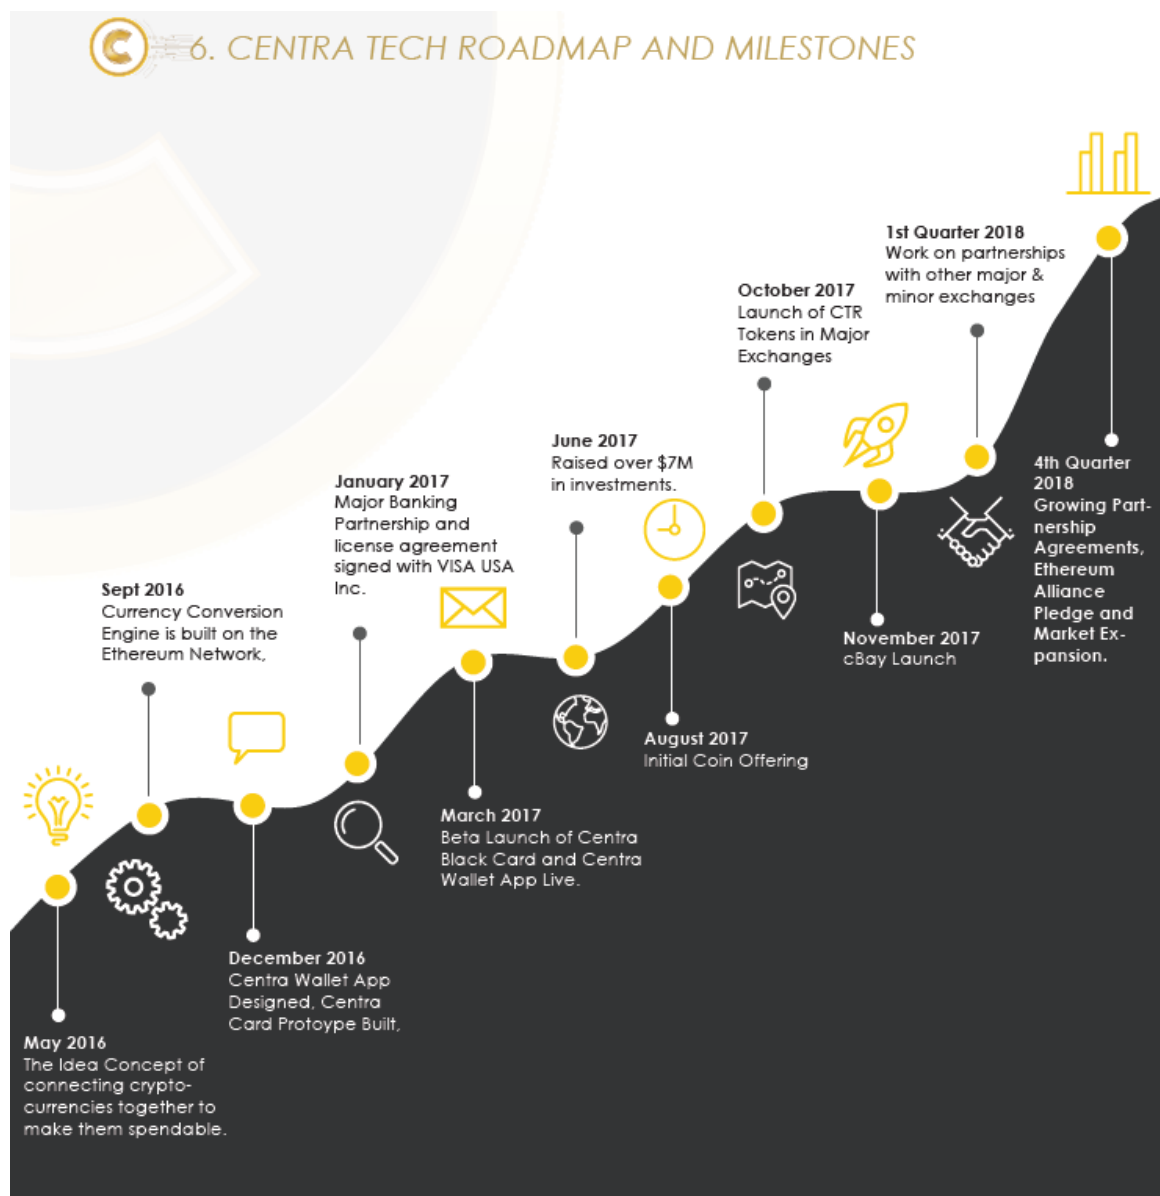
6. CENTRA TECH ROADMAP AND MILESTONES

May 2016
The Idea Concept of connecting cryptocurrencies together to make them spendable.

Sept 2016
Currency Conversion Engine is built on the Ethereum Network,

December 2016
Centra Wallet App Designed, Centra Card Protoype Built,

January 2017
Major Banking Partnership and license agreement signed with VISA USA Inc.

March 2017
Beta Launch of Centra Black Card and Centra Wallet App Live.

June 2017
Raised over $7M in investments.

August 2017
Initial Coin Offering

October 2017
Launch of CTR Tokens in Major Exchanges

November 2017
cBay Launch

1st Quarter 2018
Work on partnerships with other major & minor exchanges

4th Quarter 2018
Growing Partnership Agreements, Ethereum Alliance Pledge and Market Expansion.